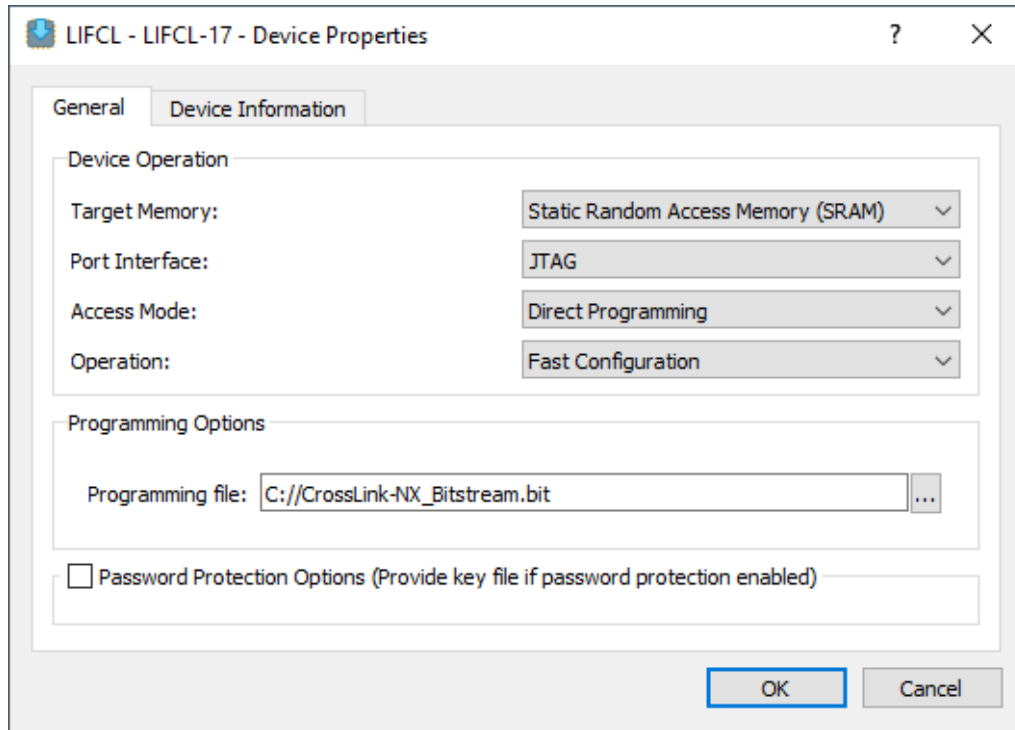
LIFCL - LIFCL-17 - Device Properties ? ×

General Device Information

Device Operation

Target Memory: Static Random Access Memory (SRAM)

Port Interface: JTAG

Access Mode: Direct Programming

Operation: Fast Configuration

Programming Options

Programming file: C://CrossLink-NX_Bitstream.bit ...

Password Protection Options (Provide key file if password protection enabled)

OK Cancel